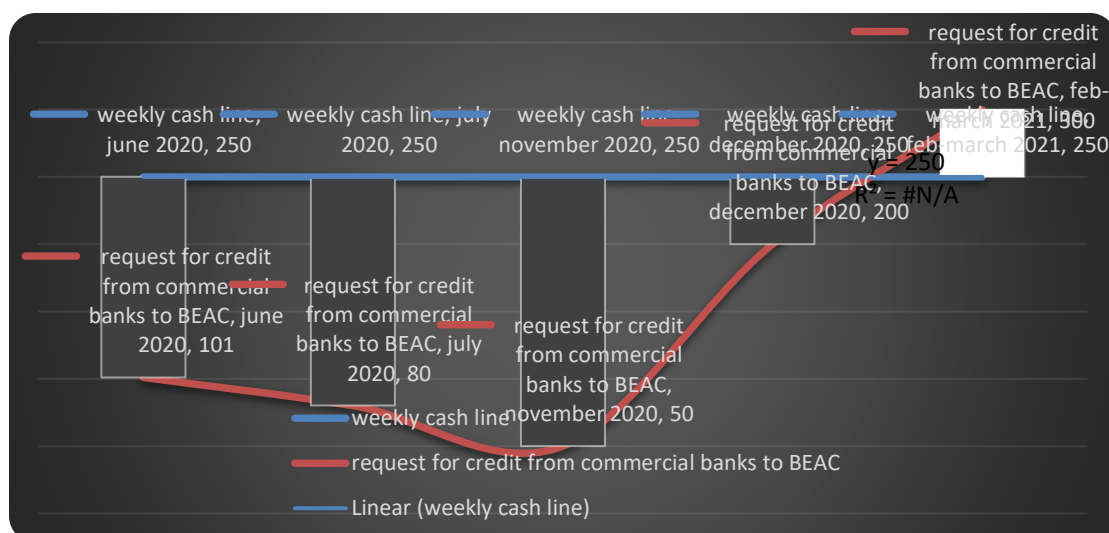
request for credit from commercial banks to BEAC, feb-march 2021, 300

weekly cash line, june 2020, 250

weekly cash line, july 2020, 250

weekly cash line, november 2020, 250

weekly cash line, december 2020, 250

weekly cash line, feb-march 2021, 250

request for credit from commercial banks to BEAC, december 2020, 200

y = 250
R² = #N/A

request for credit from commercial banks to BEAC, june 2020, 101

request for credit from commercial banks to BEAC, july 2020, 80

request for credit from commercial banks to BEAC, november 2020, 50

weekly cash line

request for credit from commercial banks to BEAC

Linear (weekly cash line)